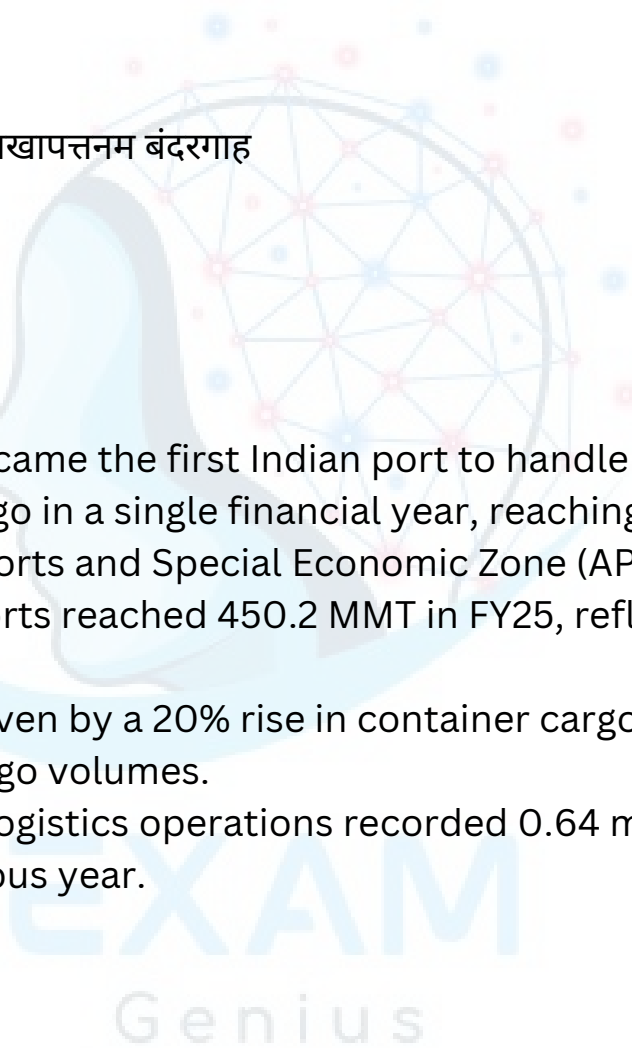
खापत्तनम बंदरगाह

came the first Indian port to handle
go in a single financial year, reaching
orts and Special Economic Zone (AP
rts reached 450.2 MMT in FY25, refl

ven by a 20% rise in container cargo
go volumes.
ogistics operations recorded 0.64 m
ous year.

EXAM
Genius